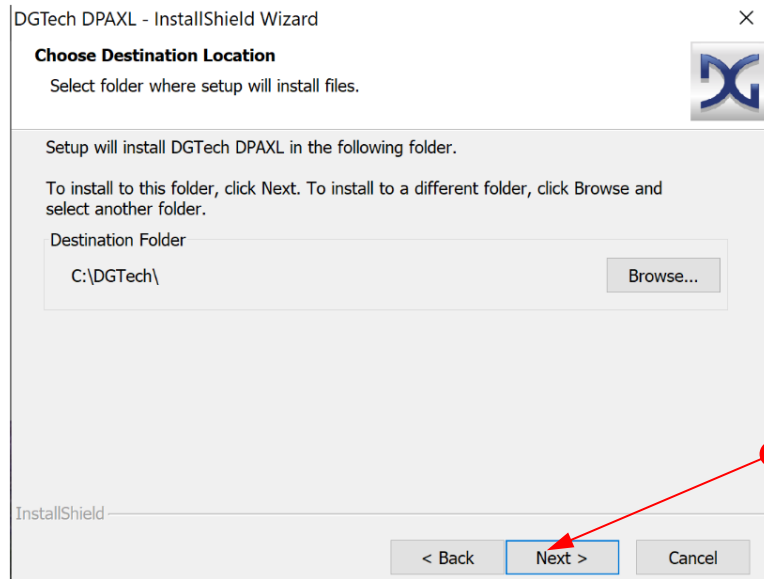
DGTech DPAXL - InstallShield Wizard
×

Choose Destination Location
Select folder where setup will install files.

DG

Setup will install DGTech DPAXL in the following folder.

To install to this folder, click Next. To install to a different folder, click Browse and select another folder.

Destination Folder
C:\DGTech\
Browse...

InstallShield

< Back
Next >
Cancel